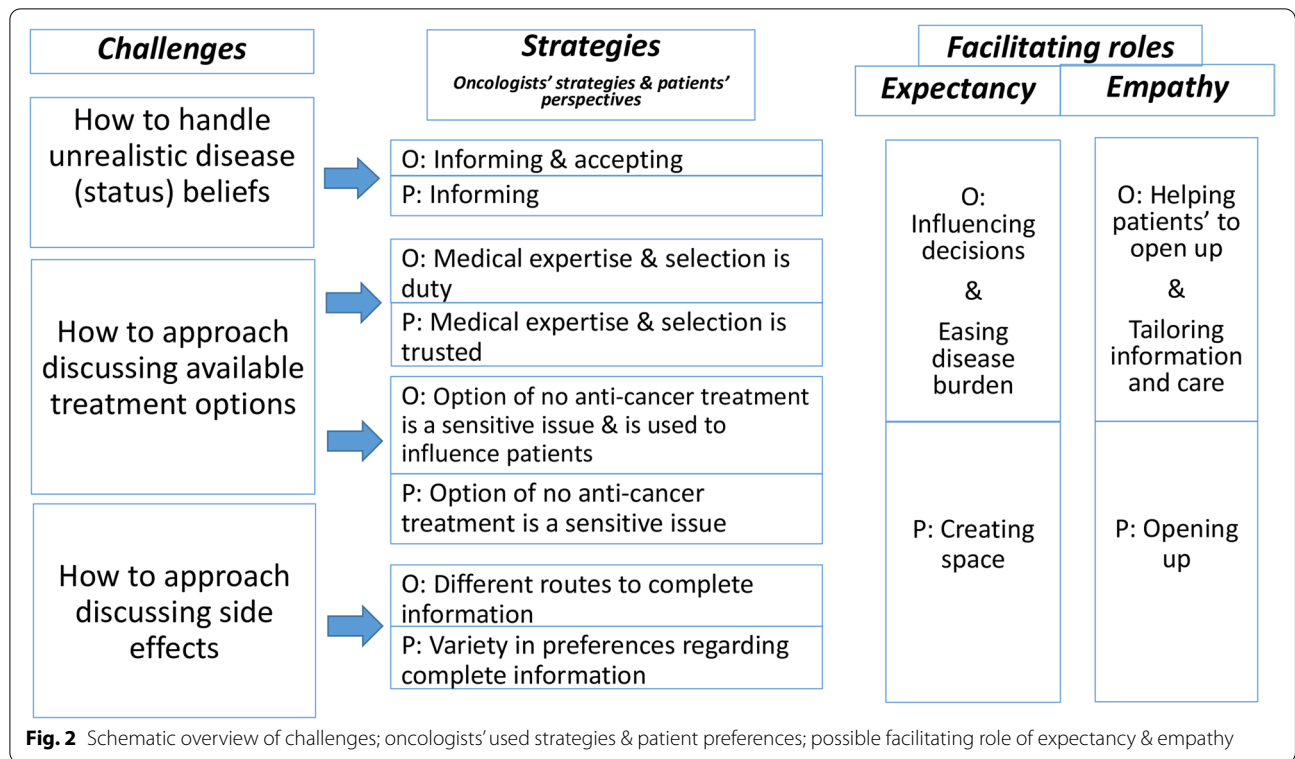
Challenges

Strategies

Oncologists' strategies & patients' perspectives

Facilitating roles

Expectancy

Empathy

How to handle unrealistic disease (status) beliefs

O: Informing & accepting

P: Informing

How to approach discussing available treatment options

O: Medical expertise & selection is duty

P: Medical expertise & selection is trusted

O: Option of no anti-cancer treatment is a sensitive issue & is used to influence patients

P: Option of no anti-cancer treatment is a sensitive issue

How to approach discussing side effects

O: Different routes to complete information

P: Variety in preferences regarding complete information

O: Influencing decisions & Easing disease burden

P: Creating space

O: Helping patients' to open up & Tailoring information and care

P: Opening up

Fig. 2 Schematic overview of challenges; oncologists' used strategies & patient preferences; possible facilitating role of expectancy & empathy